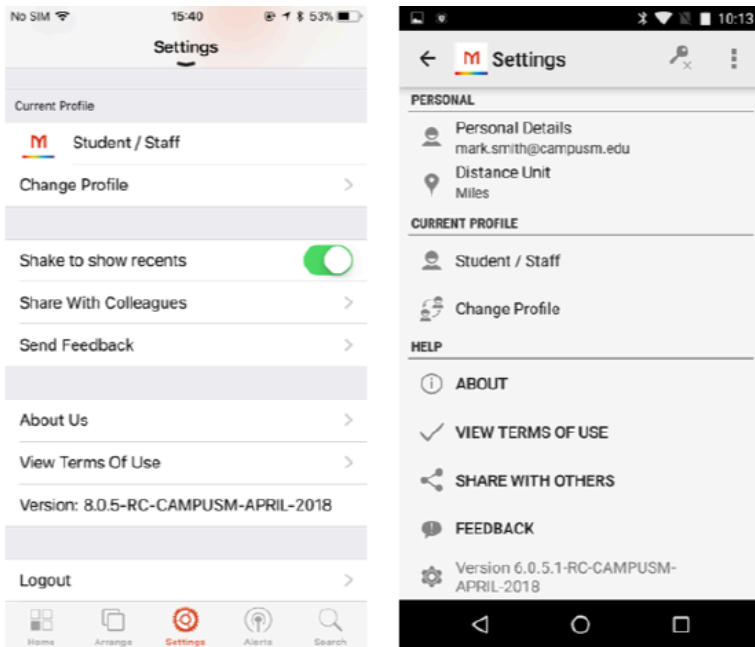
No SIM 15:40 53%

Settings

Current Profile

M Student / Staff

Change Profile

Shake to show recents

Share With Colleagues

Send Feedback

About Us

View Terms Of Use

Version: 8.0.5-RC-CAMPUSM-APRIL-2018

Logout

Home Arrange Settings Alerts Search

10:13

M Settings

PERSONAL

Personal Details
mark.smith@campusm.edu

Distance Unit
Miles

CURRENT PROFILE

Student / Staff

Change Profile

HELP

ABOUT

VIEW TERMS OF USE

SHARE WITH OTHERS

FEEDBACK

Version 6.0.5.1-RC-CAMPUSM-APRIL-2018